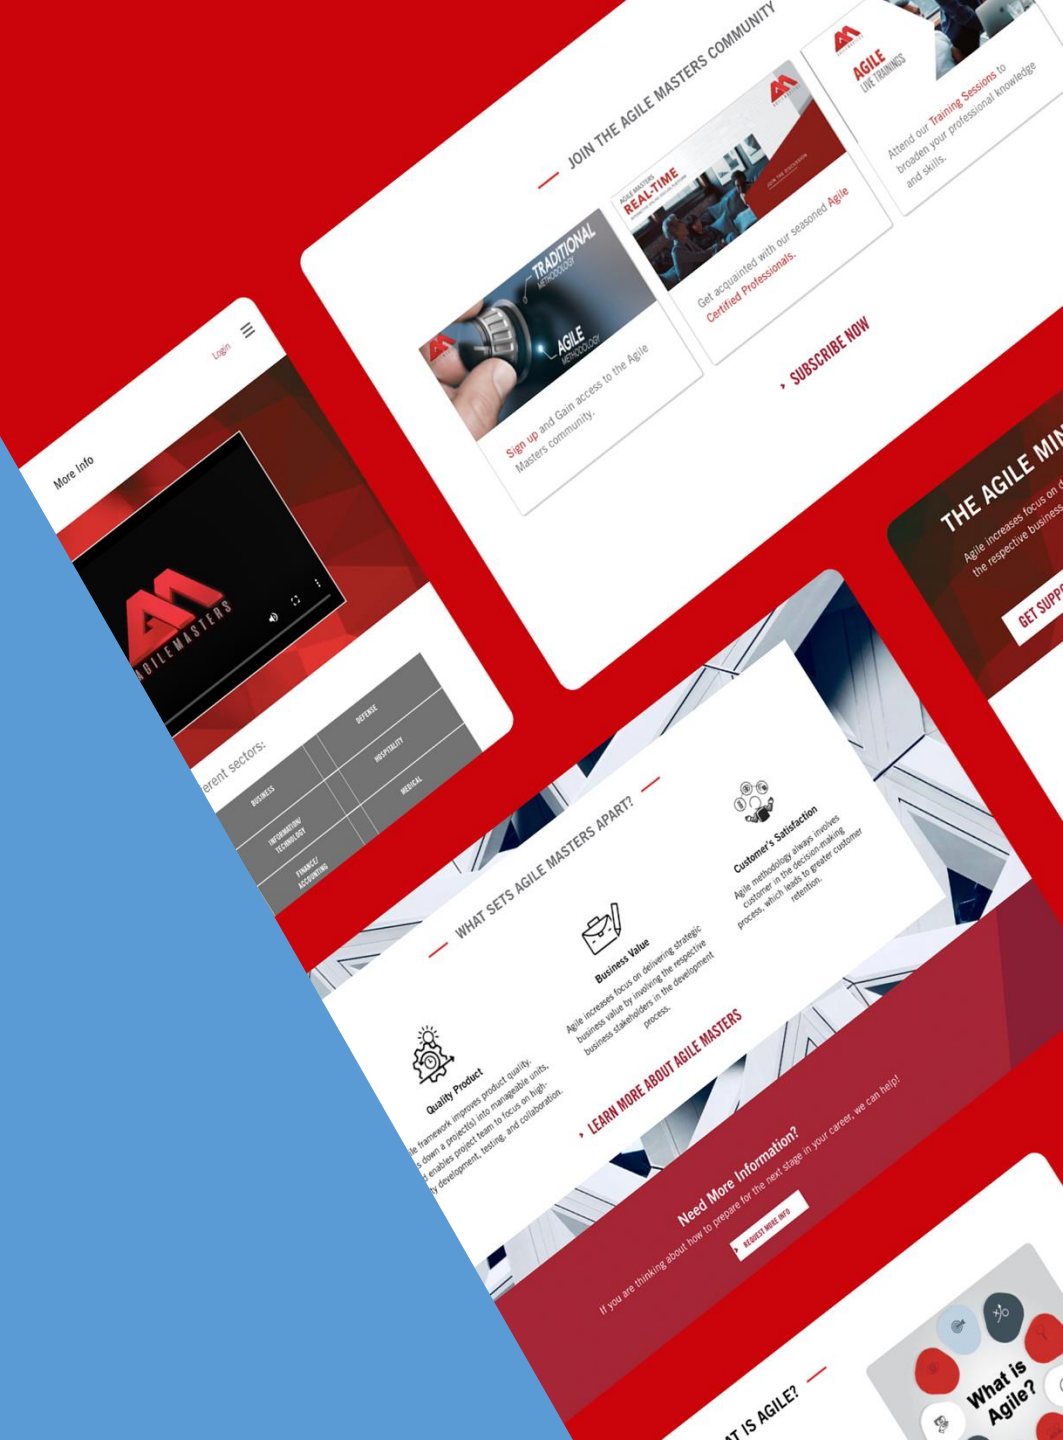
JOIN THE AGILE MASTERS COMMUNITY

TRADITIONAL METHODOLOGY
AGILE METHODOLOGY

Sign up and Gain access to the Agile Masters community.

AGILE MASTERS REAL-TIME

Get acquainted with our seasoned Agile Certified Professionals.

AGILE LIVE TRAININGS

Attend our Training Sessions to broaden your professional knowledge and skills.

› SUBSCRIBE NOW

THE AGILE MI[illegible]

Agile increases focus on d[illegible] the respective business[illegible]

GET SUPP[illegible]

More Info

Login

AGILE MASTERS

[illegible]erent sectors:

| BUSINESS | DEFENSE |
|---|---|
| INFORMATION/ TECHNOLOGY | HOSPITALITY |
| FINANCE/ ACCOUNTING | MEDICAL |

WHAT SETS AGILE MASTERS APART?

Quality Product
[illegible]e framework improves product quality. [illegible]s down a project(s) into manageable units. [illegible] enables project team to focus on high-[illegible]y development, testing, and collaboration.

Business Value
Agile increases focus on delivering strategic business value by involving the respective business stakeholders in the development process.

Customer's Satisfaction
Agile methodology always involves customer in the decision-making process, which leads to greater customer retention.

› LEARN MORE ABOUT AGILE MASTERS

Need More Information?
If you are thinking about how to prepare for the next stage in your career, we can help!

› REQUEST MORE INFO

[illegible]T IS AGILE?

What is Agile?